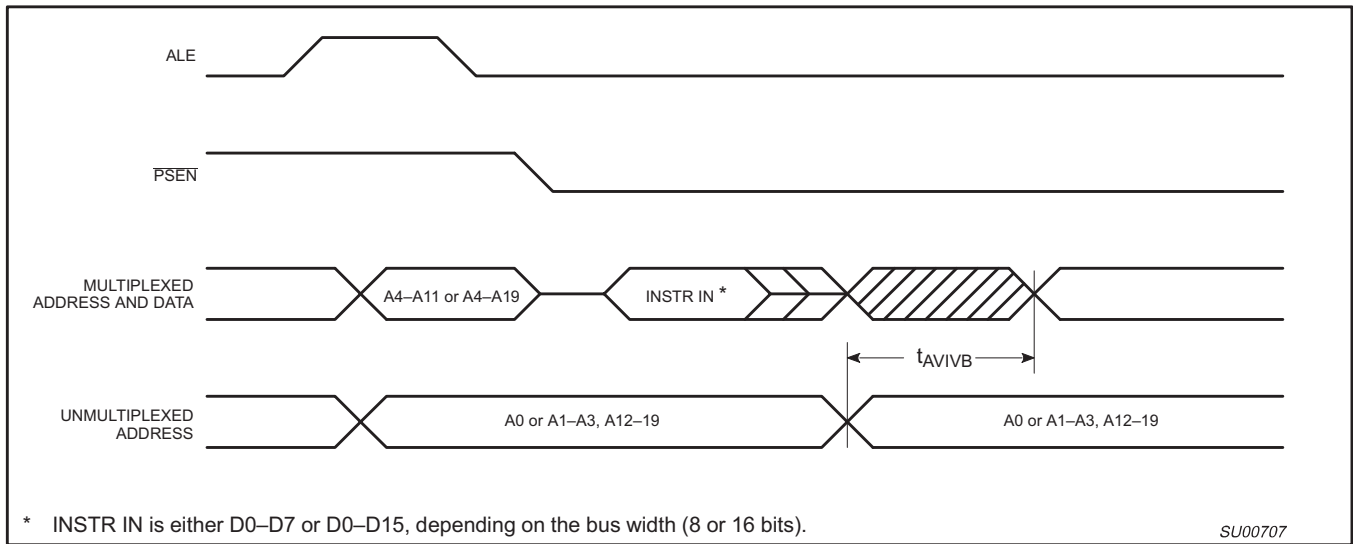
ALE

$\overline{PSEN}$

MULTIPLEXED ADDRESS AND DATA

A4–A11 or A4–A19

INSTR IN *

$t_{AVIVB}$

UNMULTIPLEXED ADDRESS

A0 or A1–A3, A12–19

A0 or A1–A3, A12–19

* INSTR IN is either D0–D7 or D0–D15, depending on the bus width (8 or 16 bits).

SU00707